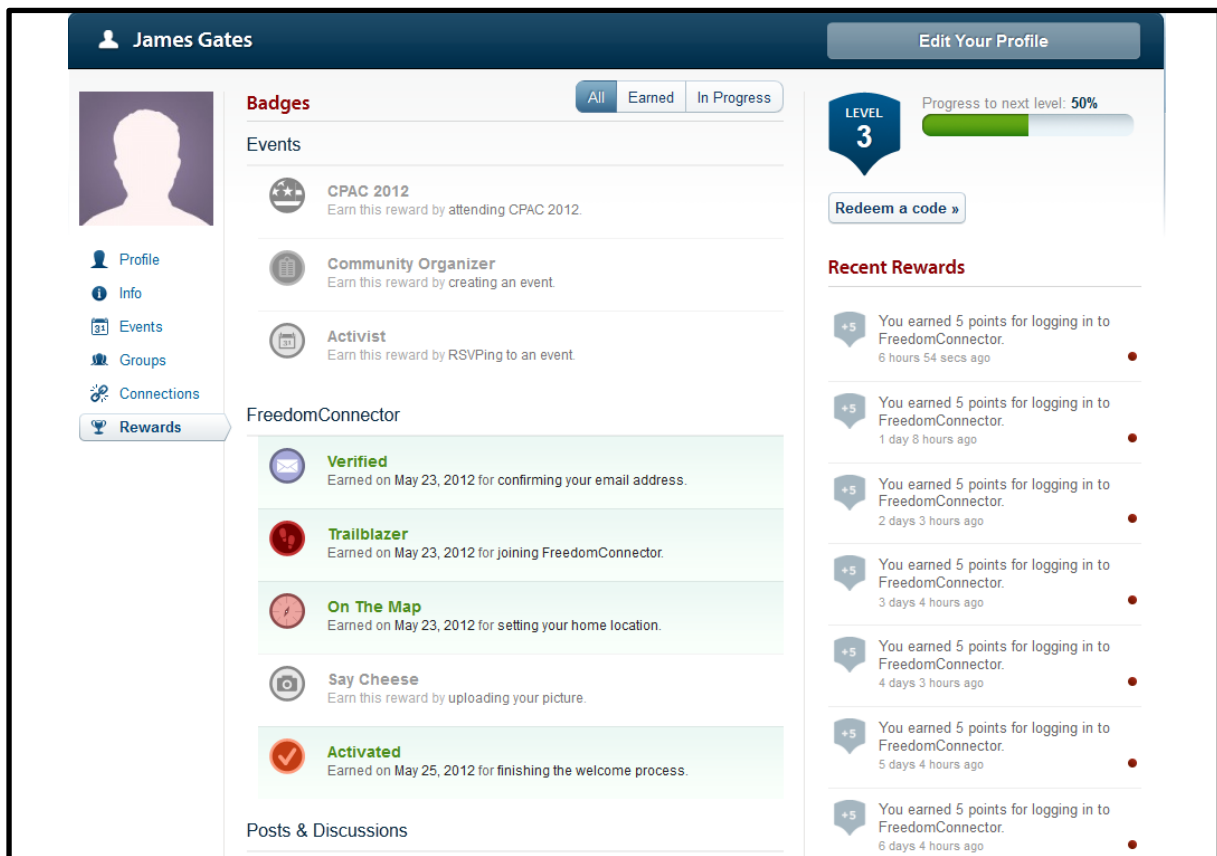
James Gates

Edit Your Profile

Profile
Info
Events
Groups
Connections
Rewards

Badges

All | Earned | In Progress

Events

CPAC 2012
Earn this reward by attending CPAC 2012.

Community Organizer
Earn this reward by creating an event.

Activist
Earn this reward by RSVPing to an event.

FreedomConnector

Verified
Earned on May 23, 2012 for confirming your email address.

Trailblazer
Earned on May 23, 2012 for joining FreedomConnector.

On The Map
Earned on May 23, 2012 for setting your home location.

Say Cheese
Earn this reward by uploading your picture.

Activated
Earned on May 25, 2012 for finishing the welcome process.

Posts & Discussions

LEVEL 3

Progress to next level: 50%

Redeem a code »

Recent Rewards

+5 You earned 5 points for logging in to FreedomConnector.
6 hours 54 secs ago

+5 You earned 5 points for logging in to FreedomConnector.
1 day 8 hours ago

+5 You earned 5 points for logging in to FreedomConnector.
2 days 3 hours ago

+5 You earned 5 points for logging in to FreedomConnector.
3 days 4 hours ago

+5 You earned 5 points for logging in to FreedomConnector.
4 days 3 hours ago

+5 You earned 5 points for logging in to FreedomConnector.
5 days 4 hours ago

+5 You earned 5 points for logging in to FreedomConnector.
6 days 4 hours ago